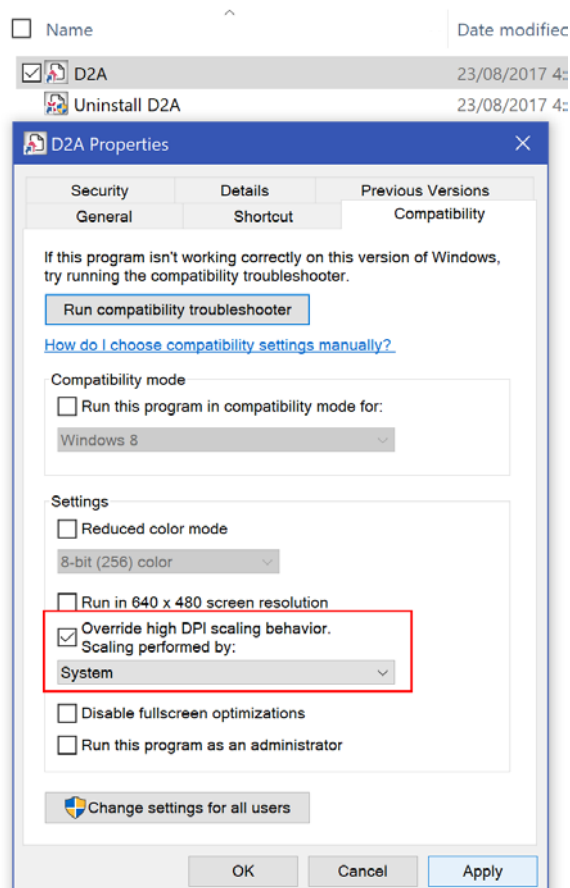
Name

Date modifiec

D2A

23/08/2017 4:

Uninstall D2A

23/08/2017 4:

D2A Properties

Security

Details

Previous Versions

General

Shortcut

Compatibility

If this program isn't working correctly on this version of Windows, try running the compatibility troubleshooter.

Run compatibility troubleshooter

How do I choose compatibility settings manually?

Compatibility mode

Run this program in compatibility mode for:

Windows 8

Settings

Reduced color mode

8-bit (256) color

Run in 640 x 480 screen resolution

Override high DPI scaling behavior.
Scaling performed by:

System

Disable fullscreen optimizations

Run this program as an administrator

Change settings for all users

OK

Cancel

Apply